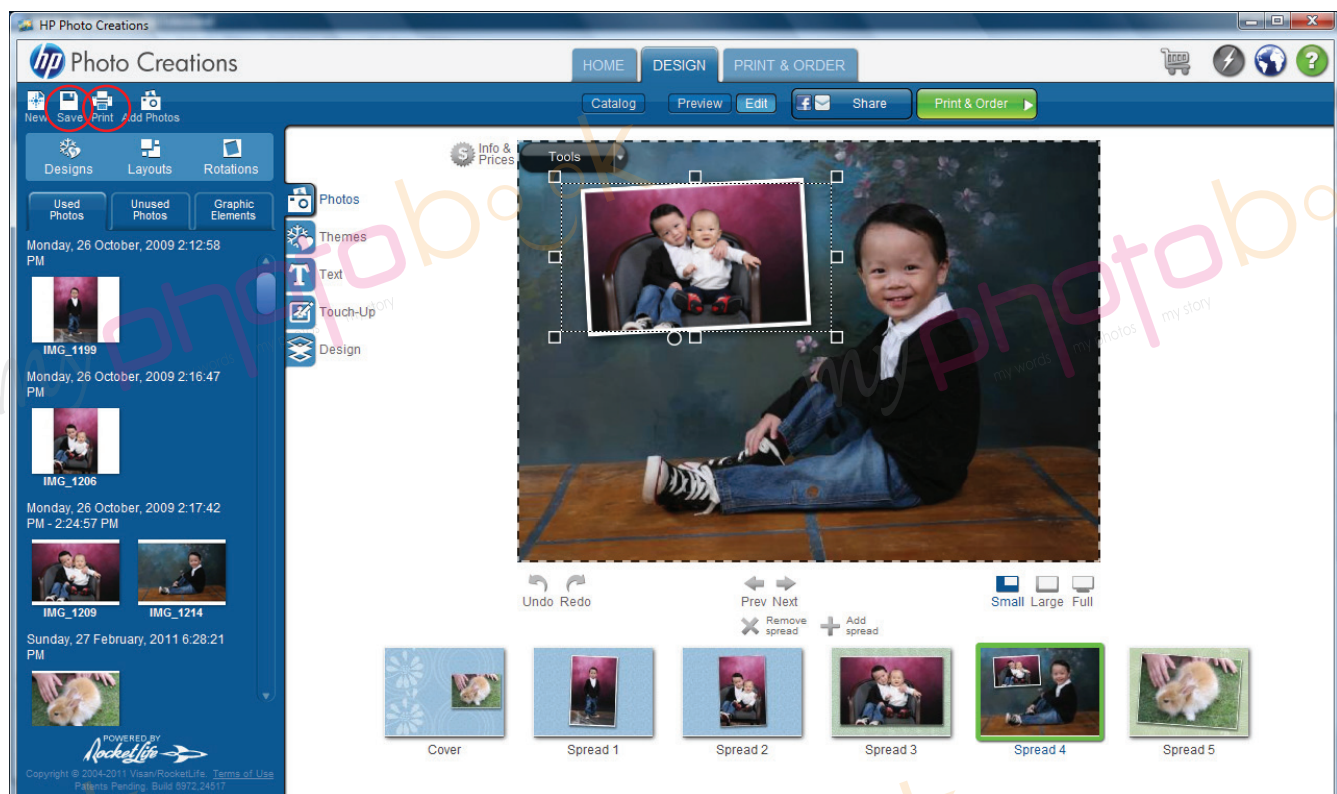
HP Photo Creations

hp Photo Creations

HOME DESIGN PRINT & ORDER

New Save Print Add Photos

Catalog Preview Edit

Share

Print & Order

Designs Layouts Rotations

Used Photos Unused Photos Graphic Elements

Monday, 26 October, 2009 2:12:58 PM

IMG_1199

Monday, 26 October, 2009 2:16:47 PM

IMG_1206

Monday, 26 October, 2009 2:17:42 PM - 2:24:57 PM

IMG_1209 IMG_1214

Sunday, 27 February, 2011 6:28:21 PM

POWERED BY RocketLife

Copyright © 2004-2011 Visan/RocketLife. Terms of Use Patents Pending. Build 8972.24517

Info & Prices

Tools

Photos

Themes

Text

Touch-Up

Design

my photobook my words my photos my story

Undo Redo

Prev Next

Remove spread

Add spread

Small Large Full

Cover Spread 1 Spread 2 Spread 3 Spread 4 Spread 5